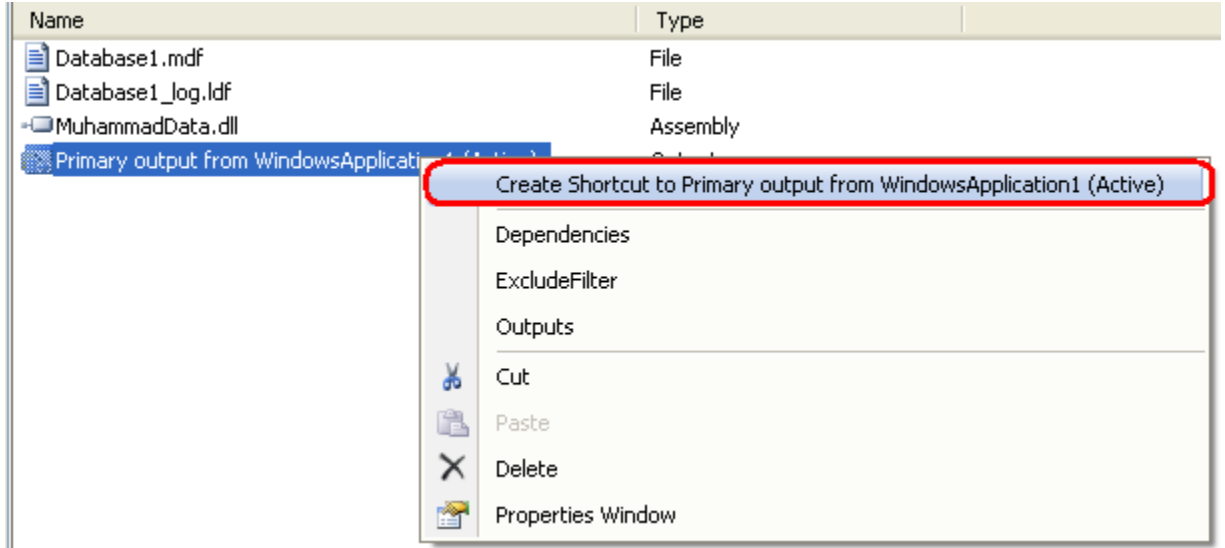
| Name | Type |
|---|---|
| Database1.mdf | File |
| Database1_log.ldf | File |
| MuhammadData.dll | Assembly |
| Primary output from WindowsApplica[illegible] | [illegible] |

Create Shortcut to Primary output from WindowsApplication1 (Active)

Dependencies

ExcludeFilter

Outputs

Cut

Paste

Delete

Properties Window